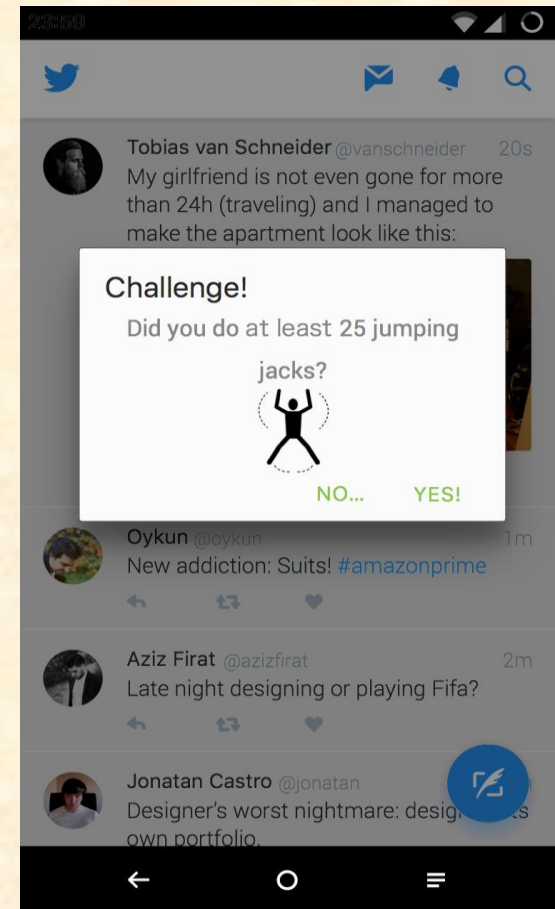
23:59

Tobias van Schneider @vanschneider 20s
My girlfriend is not even gone for more than 24h (traveling) and I managed to make the apartment look like this:

Challenge!
Did you do at least 25 jumping jacks?
NO... YES!

Oykun @oykun 1m
New addiction: Suits! #amazonprime

Aziz Firat @azizfirat 2m
Late night designing or playing Fifa?

Jonatan Castro @jonatan
Designer's worst nightmare: desig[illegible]s own portfolio.